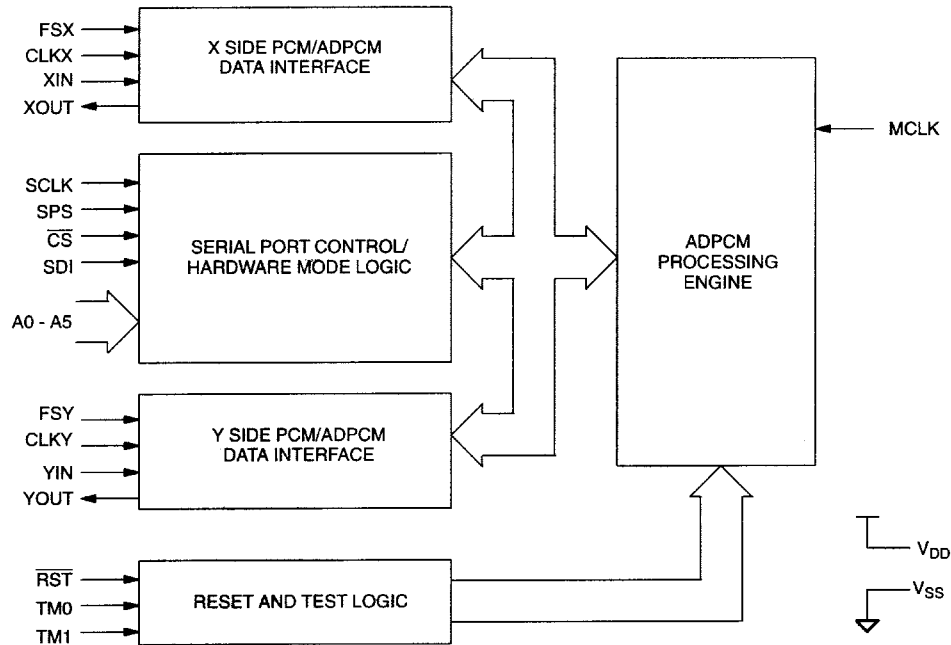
FSX
CLKX
XIN
XOUT

X SIDE PCM/ADPCM DATA INTERFACE

MCLK

SCLK
SPS
$\overline{CS}$
SDI

SERIAL PORT CONTROL/ HARDWARE MODE LOGIC

A0 - A5

ADPCM PROCESSING ENGINE

FSY
CLKY
YIN
YOUT

Y SIDE PCM/ADPCM DATA INTERFACE

$V_{DD}$

$\overline{RST}$
TM0
TM1

RESET AND TEST LOGIC

$V_{SS}$